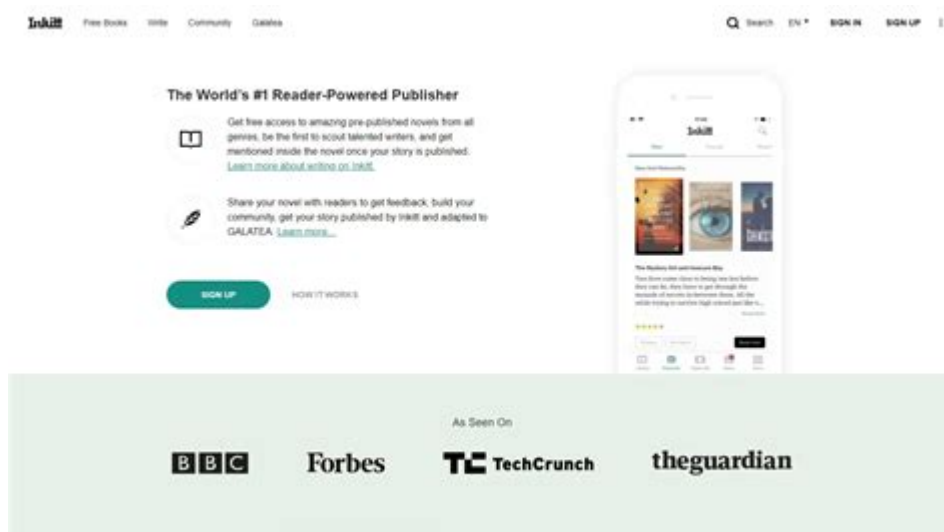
Inkitt Free Books Write Community Galatea

Search EN SIGN IN SIGN UP

The World's #1 Reader-Powered Publisher

Get free access to amazing pre-published novels from all genres, be the first to scout talented writers, and get mentioned inside the novel once your story is published. Learn more about writing on Inkitt.

Share your novel with readers to get feedback, build your community, get your story published by Inkitt and adapted to GALATEA. Learn more...

SIGN UP HOW IT WORKS

Inkitt

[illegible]

As Seen On

BBC Forbes TechCrunch theguardian